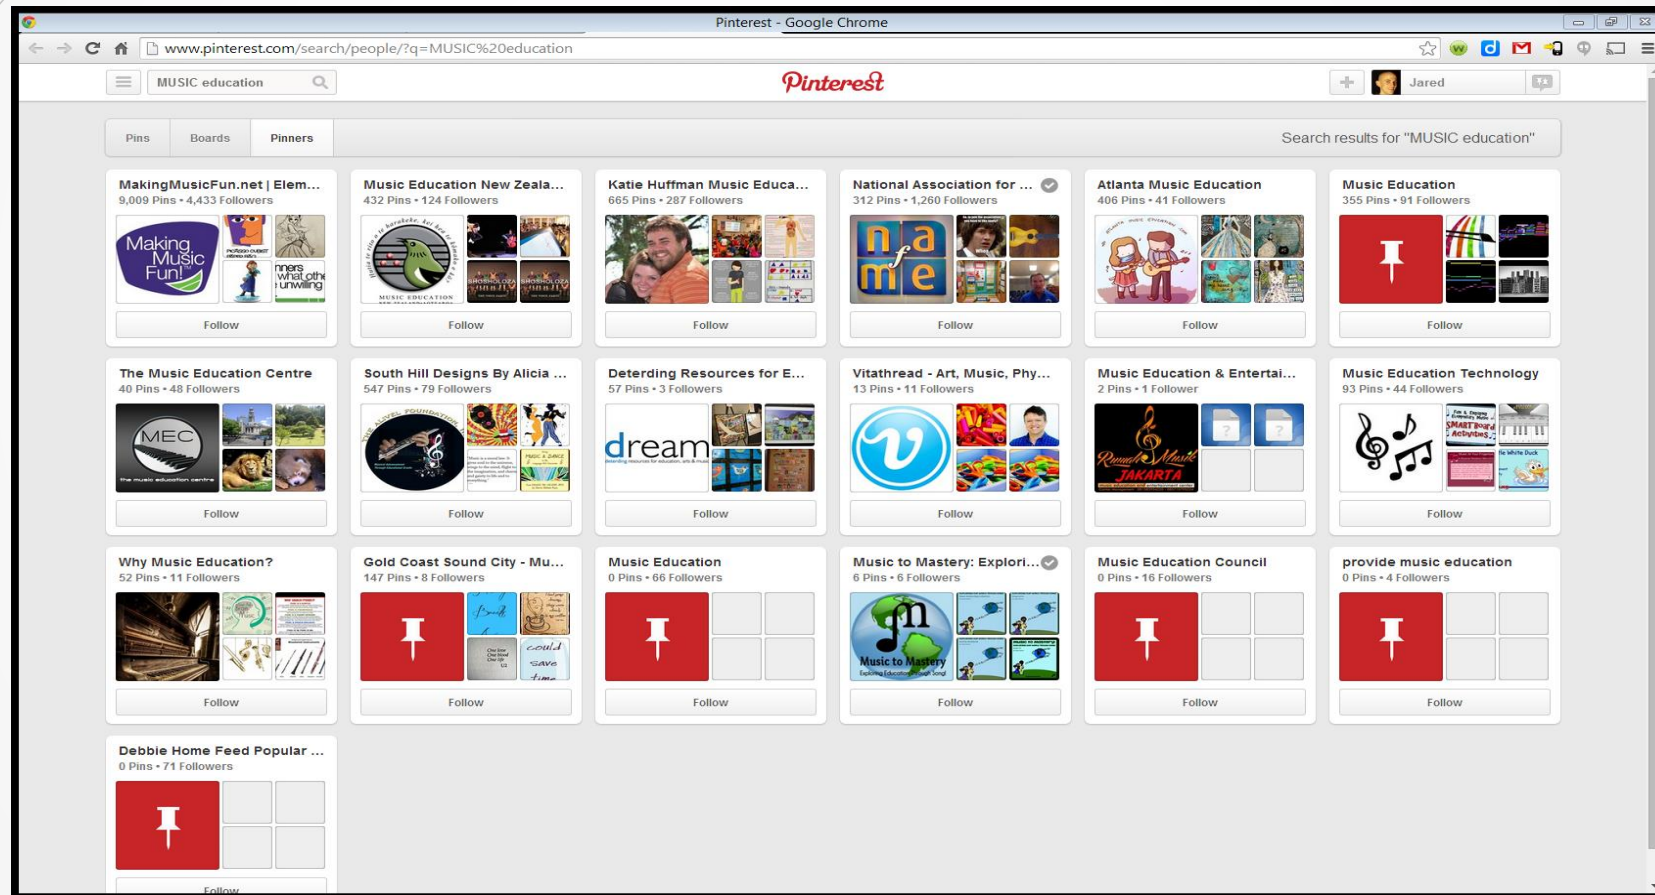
Pinterest - Google Chrome

www.pinterest.com/search/people/?q=MUSIC%20education

MUSIC education

Pinterest

Jared

Pins Boards Pinners

Search results for "MUSIC education"

MakingMusicFun.net | Elem...
9,009 Pins • 4,433 Followers
Making Music Fun!
Follow

Music Education New Zeala...
432 Pins • 124 Followers
MUSIC EDUCATION
Follow

Katie Huffman Music Educa...
665 Pins • 287 Followers
Follow

National Association for ...
312 Pins • 1,260 Followers
n a f m e
Follow

Atlanta Music Education
406 Pins • 41 Followers
Follow

Music Education
355 Pins • 91 Followers
Follow

The Music Education Centre
40 Pins • 48 Followers
MEC
the music education centre
Follow

South Hill Designs By Alicia ...
547 Pins • 79 Followers
Follow

Deterding Resources for E...
57 Pins • 3 Followers
dream
Follow

Vitathread - Art, Music, Phy...
13 Pins • 11 Followers
Follow

Music Education & Entertai...
2 Pins • 1 Follower
JAKARTA
Follow

Music Education Technology
93 Pins • 44 Followers
SMART Board Activities
Follow

Why Music Education?
52 Pins • 11 Followers
Follow

Gold Coast Sound City - Mu...
147 Pins • 8 Followers
could save time
Follow

Music Education
0 Pins • 66 Followers
Follow

Music to Mastery: Explori...
6 Pins • 6 Followers
Music to Mastery
Follow

Music Education Council
0 Pins • 16 Followers
Follow

provide music education
0 Pins • 4 Followers
Follow

Debbie Home Feed Popular ...
0 Pins • 71 Followers
Follow